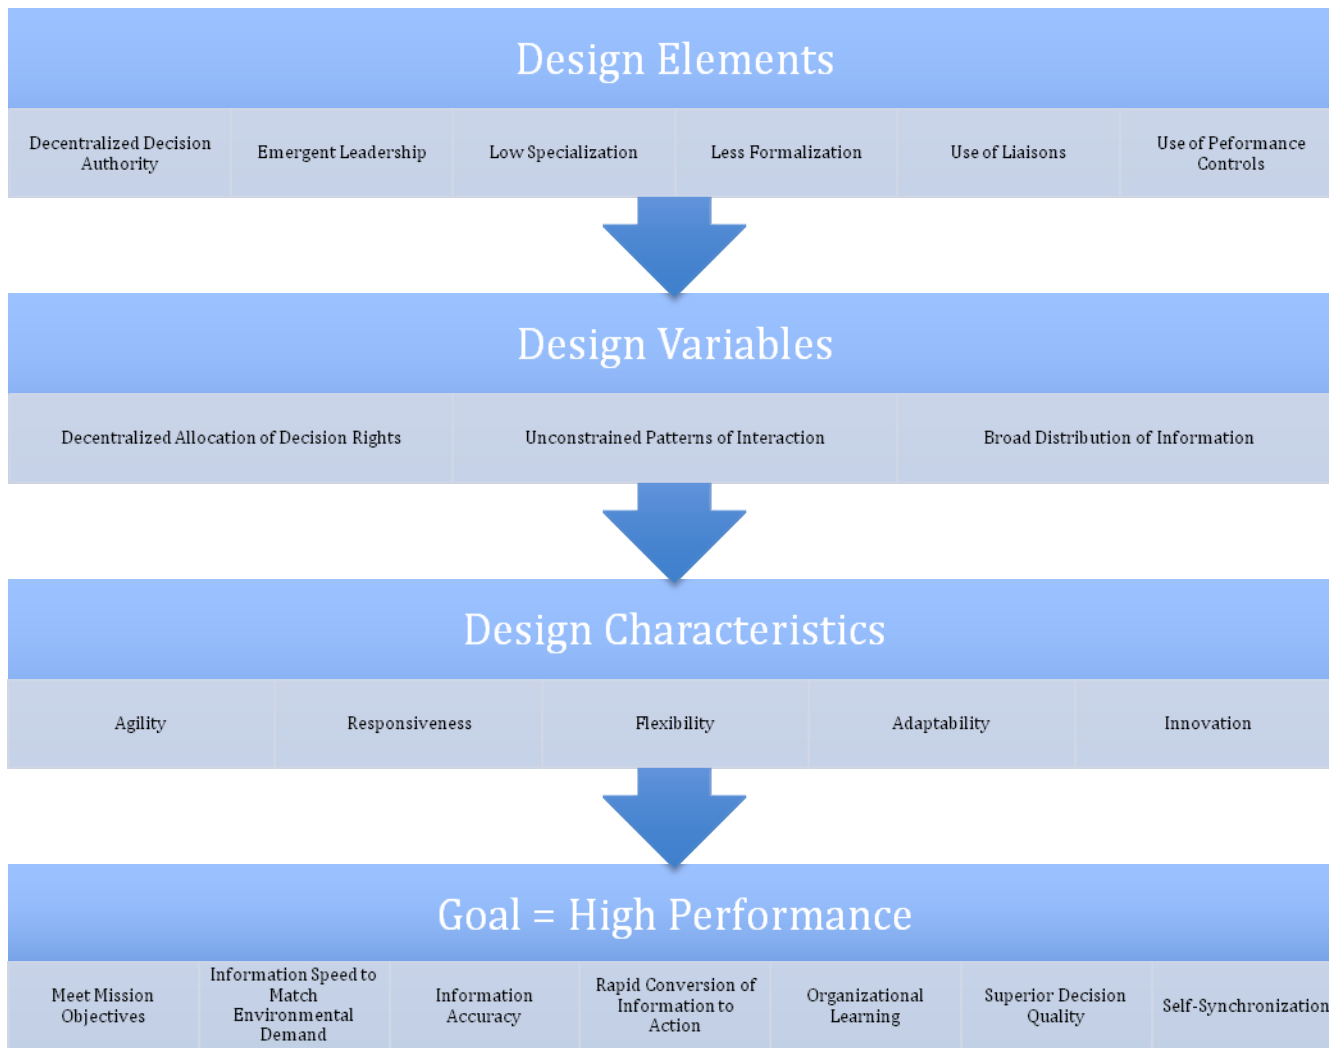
Design Elements

| Decentralized Decision Authority | Emergent Leadership | Low Specialization | Less Formalization | Use of Liaisons | Use of Peformance Controls |
|---|---|---|---|---|---|

Design Variables

| Decentralized Allocation of Decision Rights | Unconstrained Patterns of Interaction | Broad Distribution of Information |
|---|---|---|

Design Characteristics

| Agility | Responsiveness | Flexibility | Adaptability | Innovation |
|---|---|---|---|---|

Goal = High Performance

| Meet Mission Objectives | Information Speed to Match Environmental Demand | Information Accuracy | Rapid Conversion of Information to Action | Organizational Learning | Superior Decision Quality | Self-Synchronization |
|---|---|---|---|---|---|---|